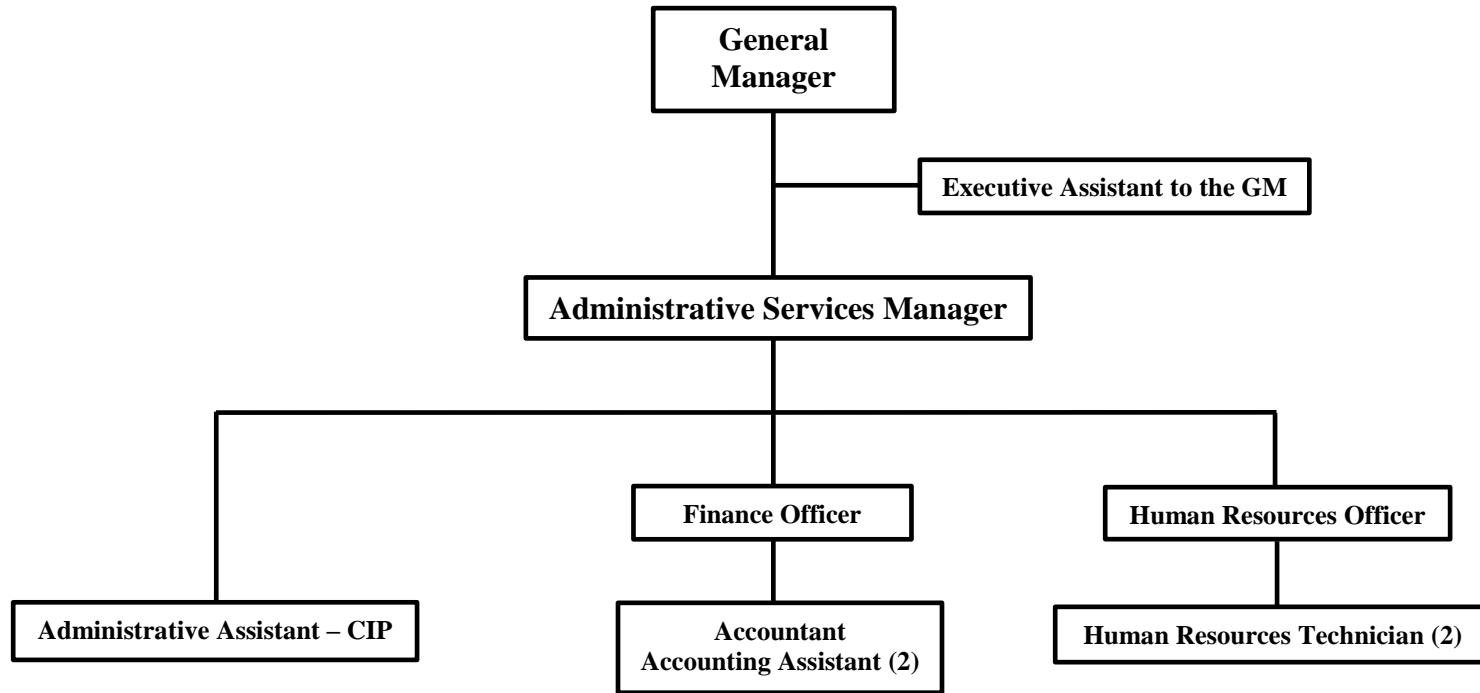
General Manager

Executive Assistant to the GM

Administrative Services Manager

Finance Officer

Human Resources Officer

Administrative Assistant – CIP

Accountant
Accounting Assistant (2)

Human Resources Technician (2)